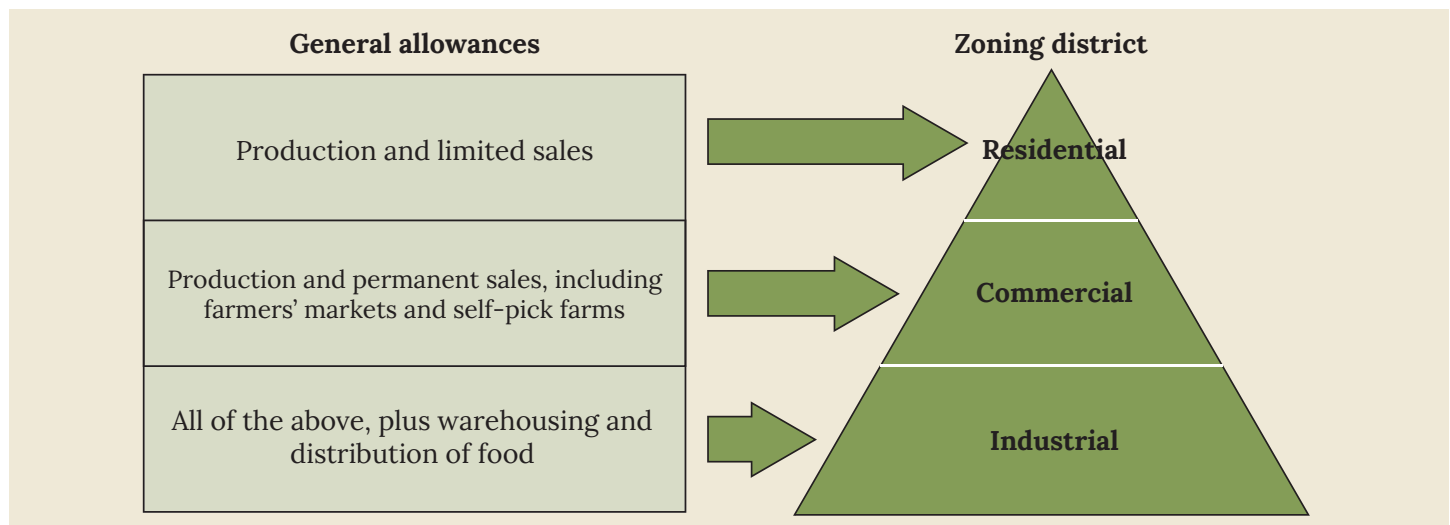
General allowances

Zoning district

Production and limited sales

Residential

Production and permanent sales, including farmers' markets and self-pick farms

Commercial

All of the above, plus warehousing and distribution of food

Industrial